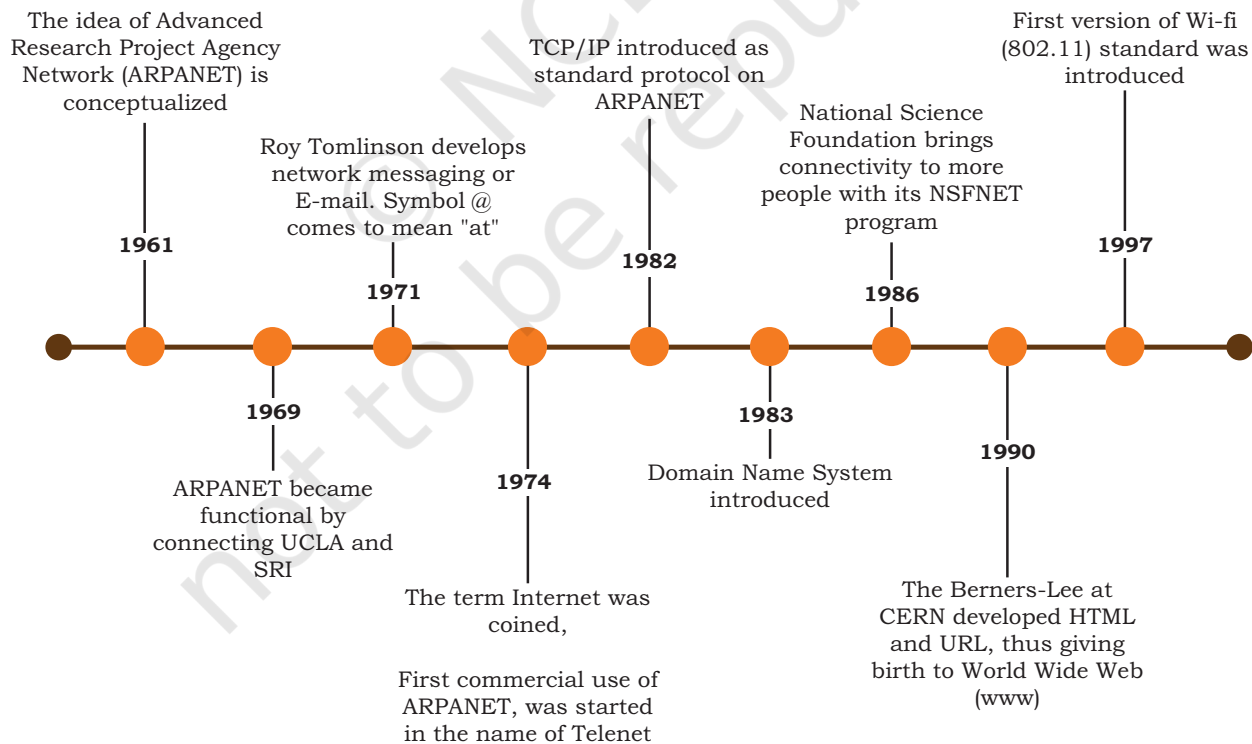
The idea of Advanced Research Project Agency Network (ARPANET) is conceptualized

1961

1969

ARPANET became functional by connecting UCLA and SRI

Roy Tomlinson develops network messaging or E-mail. Symbol @ comes to mean "at"

1971

1974

The term Internet was coined,

First commercial use of ARPANET, was started in the name of Telenet

TCP/IP introduced as standard protocol on ARPANET

1982

1983

Domain Name System introduced

National Science Foundation brings connectivity to more people with its NSFNET program

1986

1990

The Berners-Lee at CERN developed HTML and URL, thus giving birth to World Wide Web (www)

First version of Wi-fi (802.11) standard was introduced

1997

© NCERT not to be republished